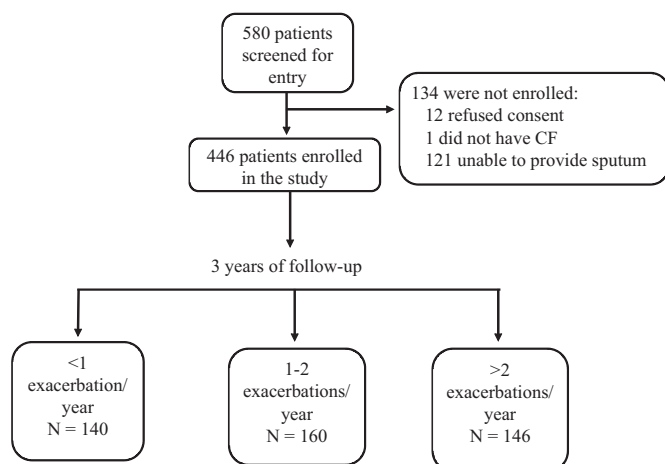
580 patients screened for entry

134 were not enrolled:
12 refused consent
1 did not have CF
121 unable to provide sputum

446 patients enrolled in the study

3 years of follow-up

<1 exacerbation/ year
N = 140

1-2 exacerbations/ year
N = 160

>2 exacerbations/ year
N = 146